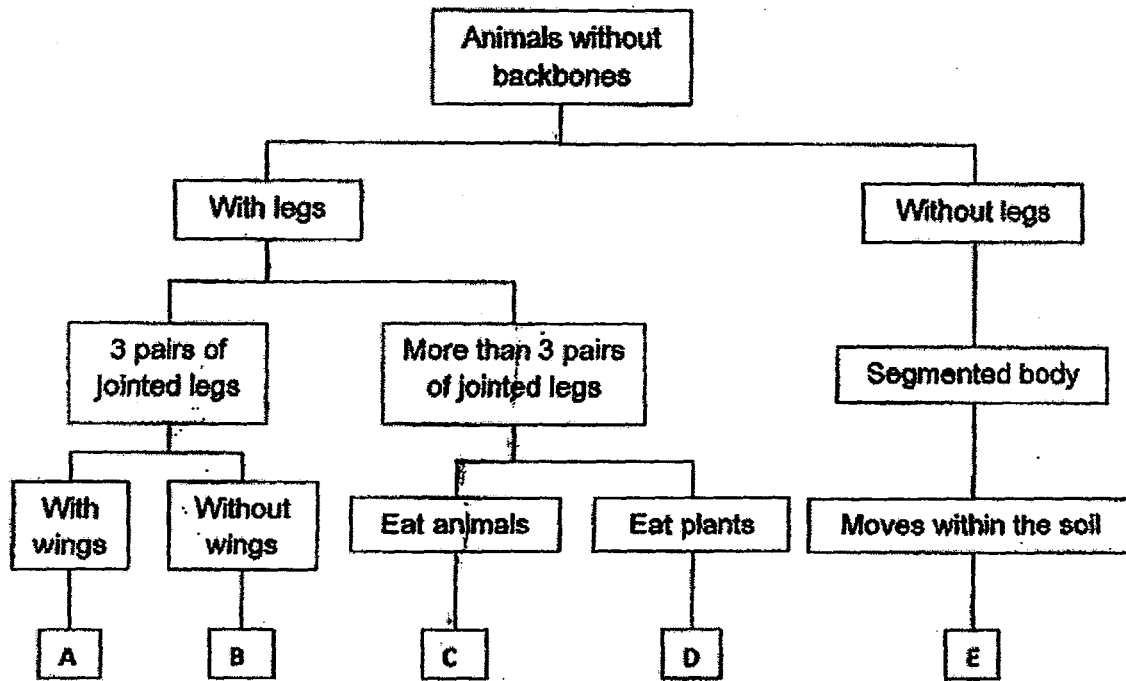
Animals without backbones

With legs

Without legs

3 pairs of jointed legs

More than 3 pairs of jointed legs

Segmented body

With wings

Without wings

Eat animals

Eat plants

Moves within the soil

A

B

C

D

E